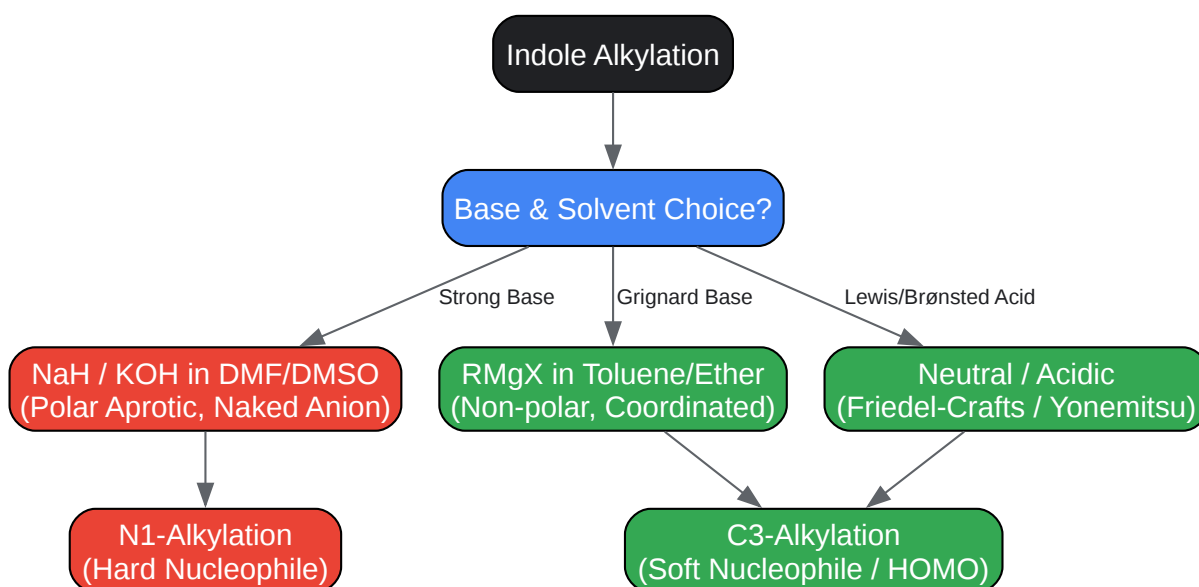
Indole Alkylation

Base & Solvent Choice?

Strong Base

Grignard Base

Lewis/Brønsted Acid

NaH / KOH in DMF/DMSO
(Polar Aprotic, Naked Anion)

RMgX in Toluene/Ether
(Non-polar, Coordinated)

Neutral / Acidic
(Friedel-Crafts / Yonemitsu)

N1-Alkylation
(Hard Nucleophile)

C3-Alkylation
(Soft Nucleophile / HOMO)